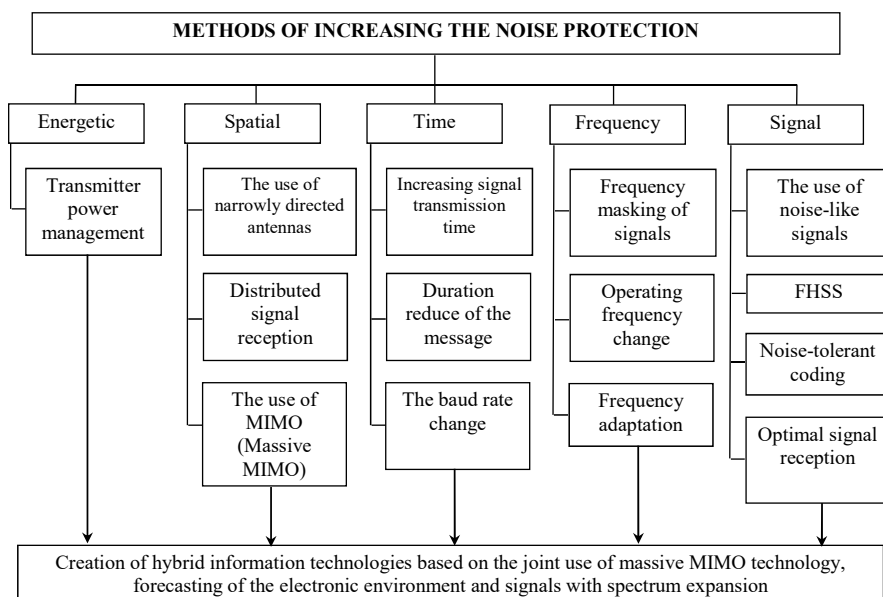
METHODS OF INCREASING THE NOISE PROTECTION

Energetic

Transmitter power management

Spatial

The use of narrowly directed antennas

Distributed signal reception

The use of MIMO (Massive MIMO)

Time

Increasing signal transmission time

Duration reduce of the message

The baud rate change

Frequency

Frequency masking of signals

Operating frequency change

Frequency adaptation

Signal

The use of noise-like signals

FHSS

Noise-tolerant coding

Optimal signal reception

Creation of hybrid information technologies based on the joint use of massive MIMO technology, forecasting of the electronic environment and signals with spectrum expansion